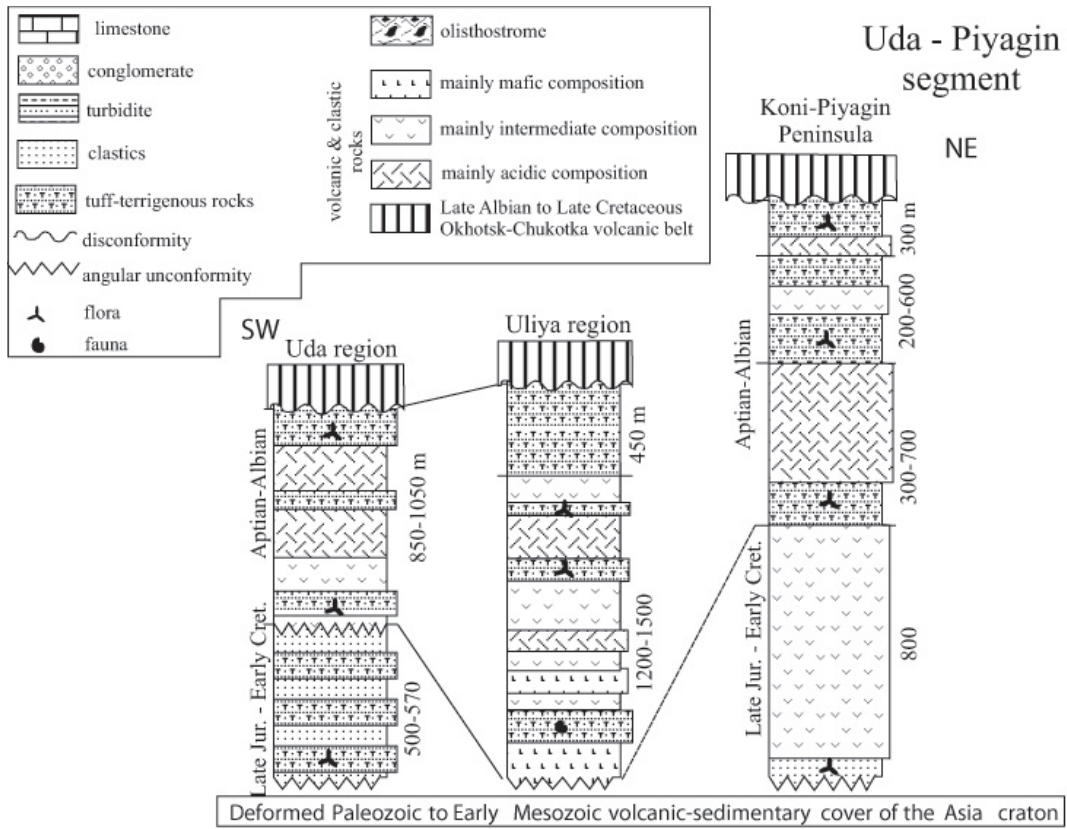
limestone
conglomerate
turbidite
clastics
tuff-terrigenous rocks
disconformity
angular unconformity
flora
fauna

volcanic & clastic rocks
olisthostrome
mainly mafic composition
mainly intermediate composition
mainly acidic composition
Late Albian to Late Cretaceous Okhotsk-Chukotka volcanic belt

Uda - Piyagin segment

SW
Uda region
Aptian-Albian
850-1050 m
Late Jur. - Early Cret.
500-570

Uliya region
450 m
1200-1500

Koni-Piyagin Peninsula
NE
300 m
200-600
Aptian-Albian
300-700
Late Jur. - Early Cret.
800

Deformed Paleozoic to Early Mesozoic volcanic-sedimentary cover of the Asia craton